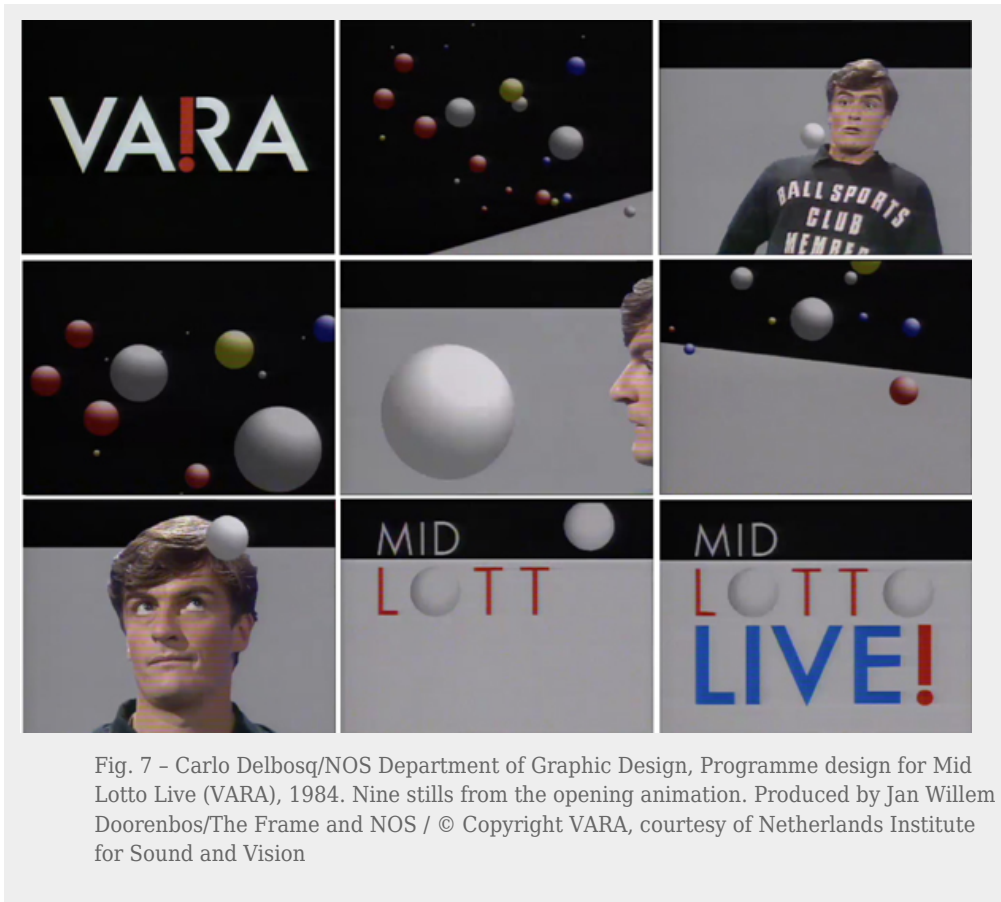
VARA

BALL SPORTS CLUB MEMBER

MID
L TT

MID
L TT
LIVE!

Fig. 7 – Carlo Delbosq/NOS Department of Graphic Design, Programme design for Mid Lotto Live (VARA), 1984. Nine stills from the opening animation. Produced by Jan Willem Doorenbos/The Frame and NOS / © Copyright VARA, courtesy of Netherlands Institute for Sound and Vision